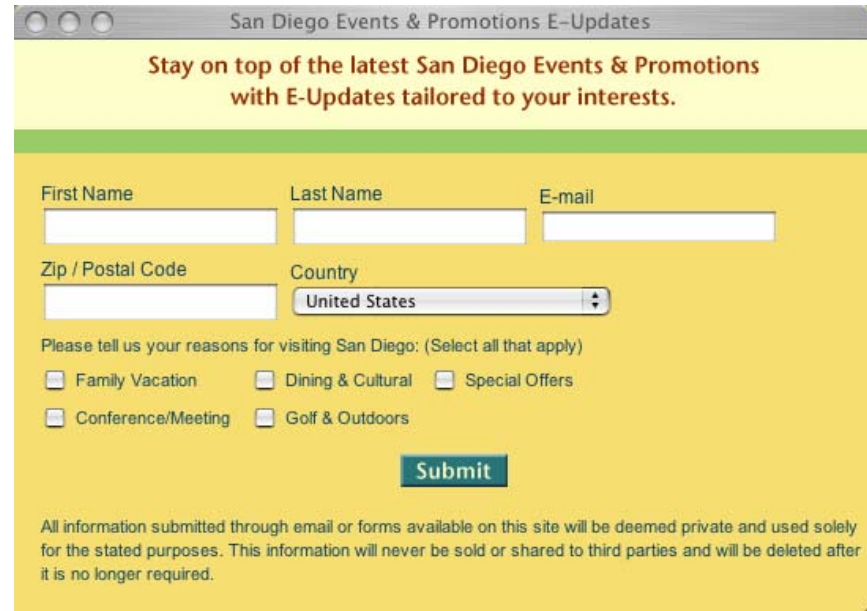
San Diego Events & Promotions E-Updates

Stay on top of the latest San Diego Events & Promotions with E-Updates tailored to your interests.

First Name

Last Name

E-mail

Zip / Postal Code

Country

United States

Please tell us your reasons for visiting San Diego: (Select all that apply)

Family Vacation

Dining & Cultural

Special Offers

Conference/Meeting

Golf & Outdoors

Submit

All information submitted through email or forms available on this site will be deemed private and used solely for the stated purposes. This information will never be sold or shared to third parties and will be deleted after it is no longer required.